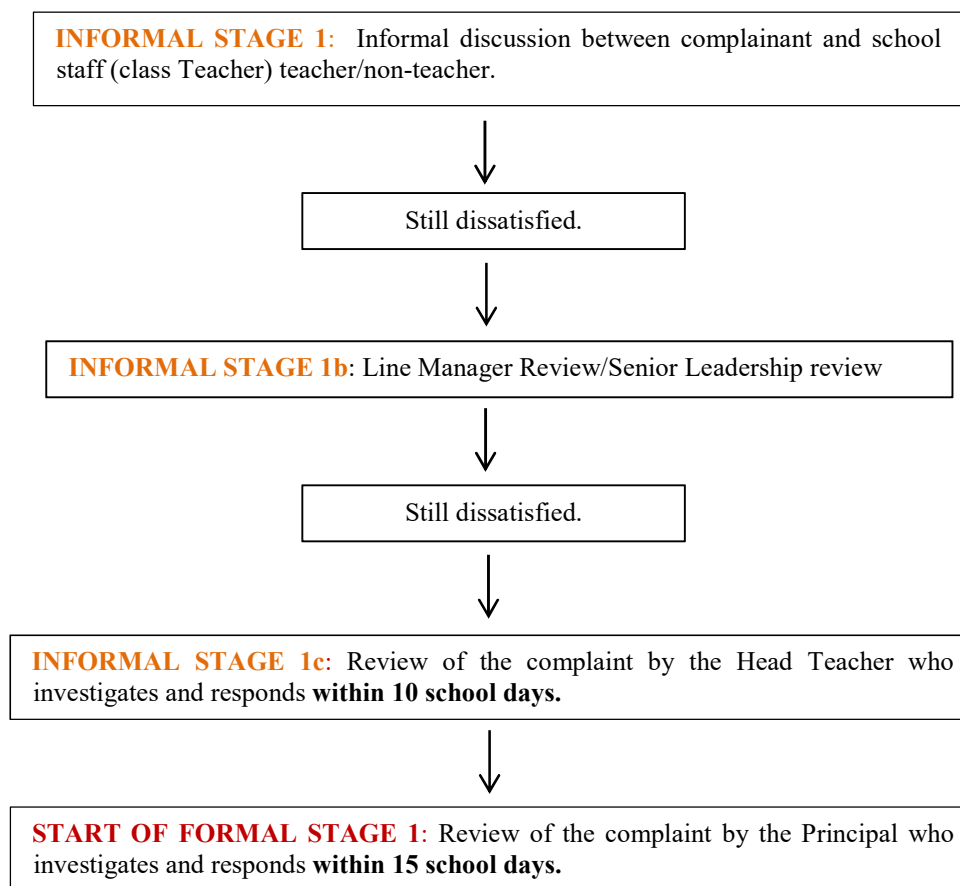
INFORMAL STAGE 1: Informal discussion between complainant and school staff (class Teacher) teacher/non-teacher.

Still dissatisfied.

INFORMAL STAGE 1b: Line Manager Review/Senior Leadership review

Still dissatisfied.

INFORMAL STAGE 1c: Review of the complaint by the Head Teacher who investigates and responds within 10 school days.

START OF FORMAL STAGE 1: Review of the complaint by the Principal who investigates and responds within 15 school days.